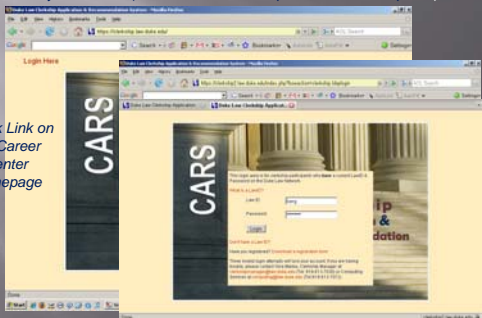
Duke Law Clerkship Application & Recommendation System - Mozilla Firefox
File Edit View History Bookmarks Tools Help
https://clerkship.law.duke.edu/
AOL Search
Google
Search
Bookmarks
Settings
Login Here
CARS
k Link on
Career
enter
epage
Duke Law Clerkship Application & Recommendation System - Mozilla Firefox
File Edit View History Bookmarks Tools Help
https://clerkship.law.duke.edu/index.php?fuseaction=clerkship.login
Duke Law Clerkship Application...
CARS
This login area is for clerkship applicants who have a current LawID & Password on the Duke Law Network.
What is a LawID?
Law ID:
Password:
Login
Don't have a LawID?
Have you registered? Download a registration form
Those locked login attempts will lock your account. If you are having trouble, please contact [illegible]
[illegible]
ip
&
dation
Done
Start